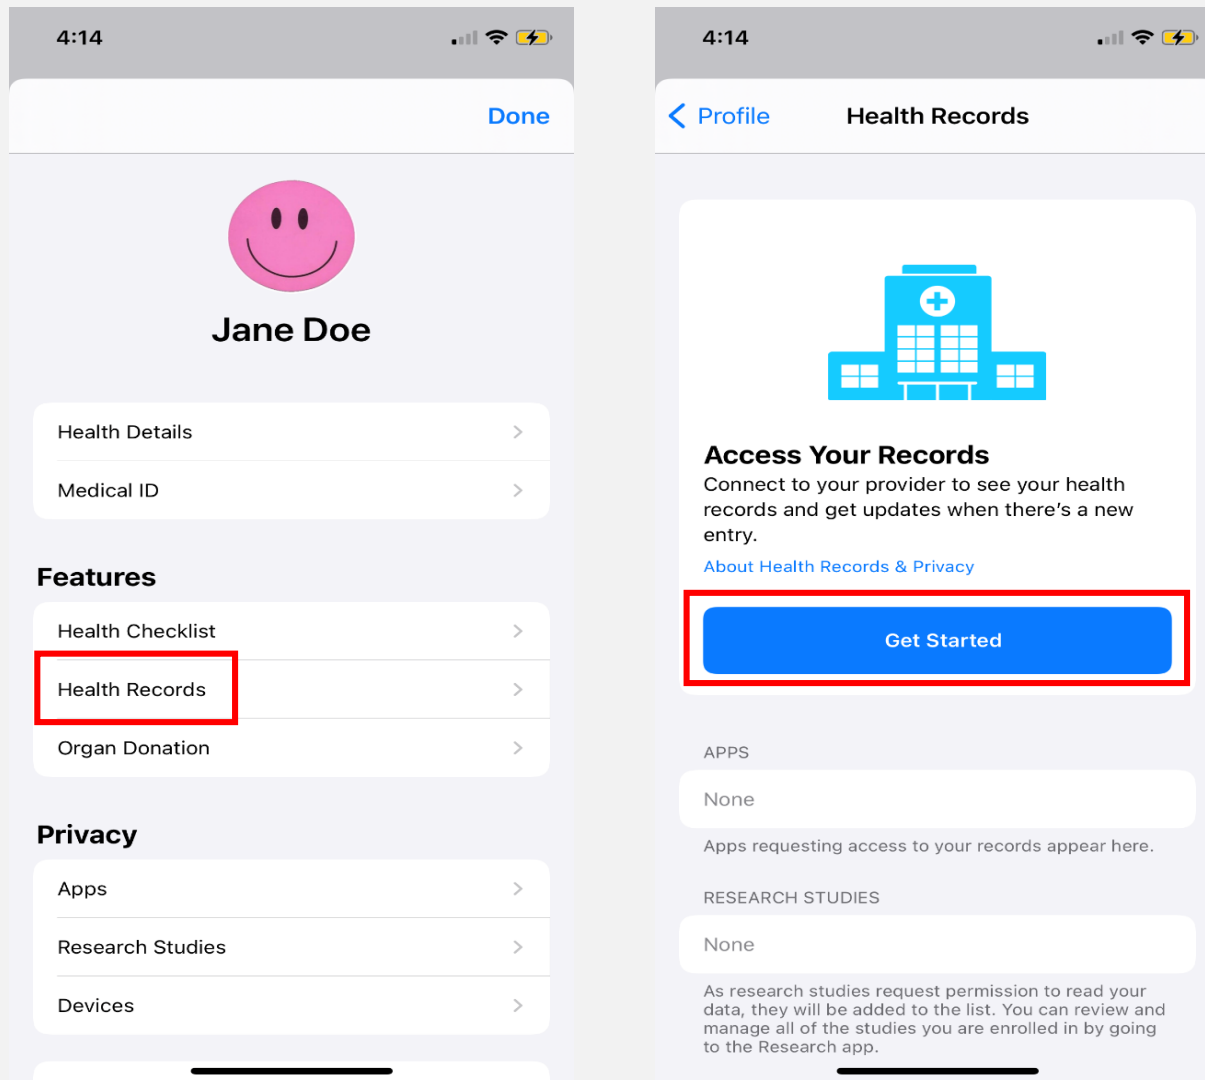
4:14

Done

Jane Doe

Health Details

Medical ID

Features

Health Checklist

Health Records

Organ Donation

Privacy

Apps

Research Studies

Devices

4:14

Profile

Health Records

Access Your Records

Connect to your provider to see your health records and get updates when there's a new entry.

About Health Records & Privacy

Get Started

APPS

None

Apps requesting access to your records appear here.

RESEARCH STUDIES

None

As research studies request permission to read your data, they will be added to the list. You can review and manage all of the studies you are enrolled in by going to the Research app.